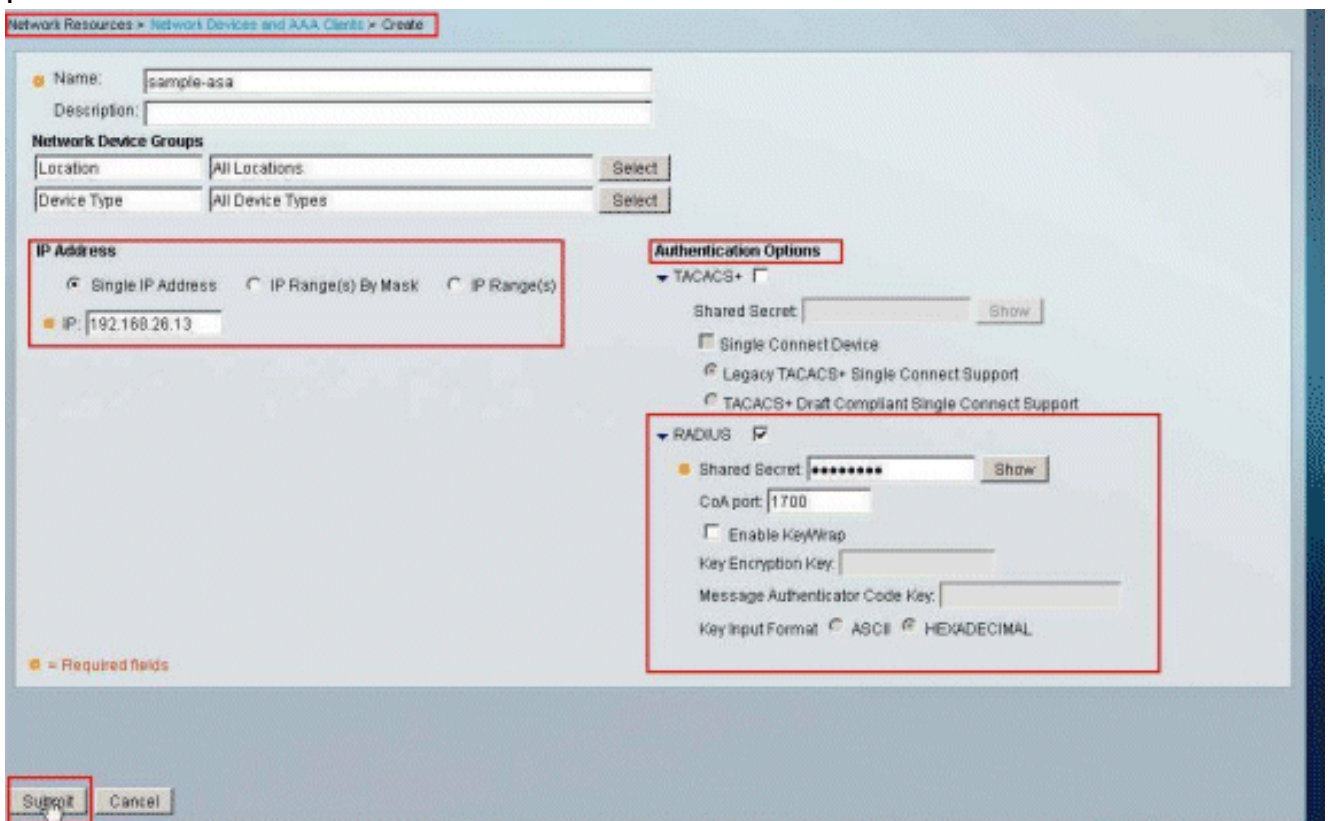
Network Resources > Network Devices and AAA Clients > Create

Name: sample-asa
Description:

Network Device Groups

| Location | All Locations | Select |
|---|---|---|
| Device Type | All Device Types | Select |

IP Address
Single IP Address   IP Range(s) By Mask   IP Range(s)
IP: 192.168.26.13

Authentication Options
TACACS+
Shared Secret   Show
Single Connect Device
Legacy TACACS+ Single Connect Support
TACACS+ Draft Compliant Single Connect Support

RADIUS
Shared Secret ••••••••• Show
CoA port: 1700
Enable KeyWrap
Key Encryption Key:
Message Authenticator Code Key:
Key Input Format ASCII HEXADECIMAL

= Required fields

Submit   Cancel